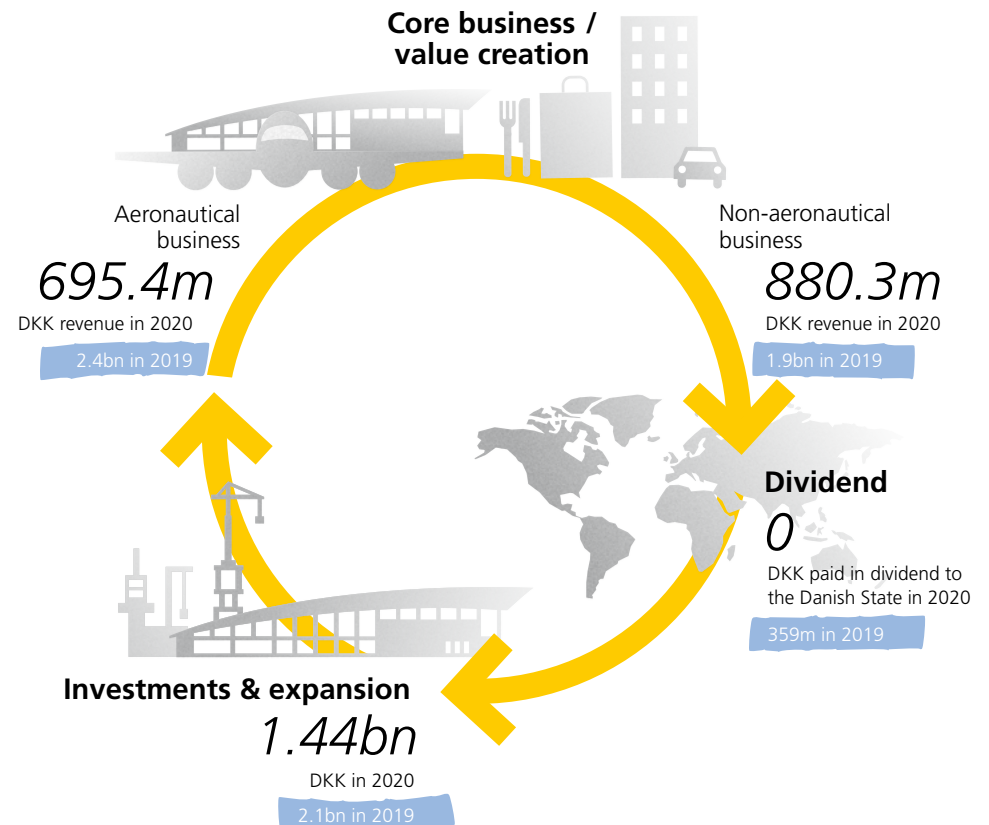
Core business / value creation

Aeronautical business
695.4m
DKK revenue in 2020
2.4bn in 2019

Non-aeronautical business
880.3m
DKK revenue in 2020
1.9bn in 2019

Dividend
0
DKK paid in dividend to the Danish State in 2020
359m in 2019

Investments & expansion
1.44bn
DKK in 2020
2.1bn in 2019